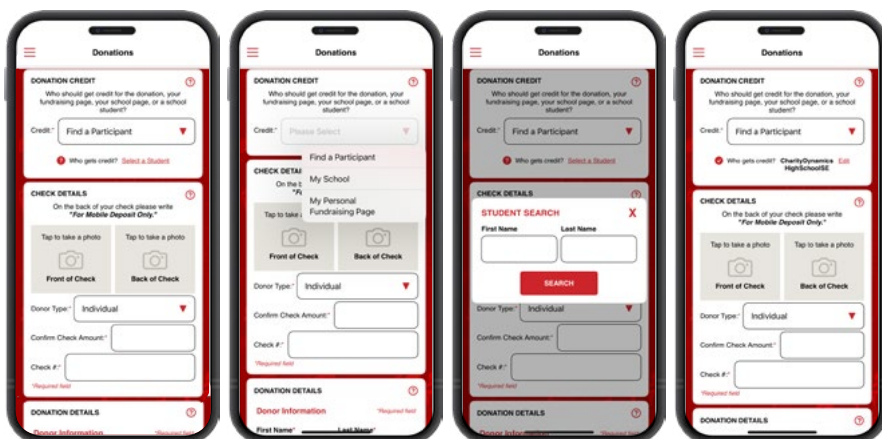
Donations

DONATION CREDIT
Who should get credit for the donation, your fundraising page, your school page, or a school student?

Credit:* Find a Participant

Who gets credit? Select a Student

CHECK DETAILS
On the back of your check please write "For Mobile Deposit Only."

Tap to take a photo
Front of Check

Tap to take a photo
Back of Check

Donor Type:* Individual

Confirm Check Amount:*

Check #:*

*Required field

DONATION DETAILS

Donor Information *Required field

Donations

DONATION CREDIT
Who should get credit for the donation, your fundraising page, your school page, or a school student?

Credit:* Please Select

Find a Participant
My School
My Personal Fundraising Page

CHECK DETAILS
On the b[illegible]
"Fo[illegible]

Tap to take a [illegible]
Front of Check

Back of Check

Donor Type:* Individual

Confirm Check Amount:*

Check #:*

*Required field

DONATION DETAILS

Donor Information *Required field

First Name* Last Name*

Donations

DONATION CREDIT
Who should get credit for the donation, your fundraising page, your school page, or a school student?

Credit:* Find a Participant

Who gets credit? Select a Student

CHECK DETAILS

STUDENT SEARCH X
First Name Last Name
SEARCH

Confirm Check Amount:*

Check #:*

DONATION DETAILS

Donor Info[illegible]

Donations

DONATION CREDIT
Who should get credit for the donation, your fundraising page, your school page, or a school student?

Credit:* Find a Participant

Who gets credit? CharityDynamics HighSchoolSE Edit

CHECK DETAILS
On the back of your check please write "For Mobile Deposit Only."

Tap to take a photo
Front of Check

Tap to take a photo
Back of Check

Donor Type:* Individual

Confirm Check Amount:*

Check #:*

*Required field

DONATION DETAILS